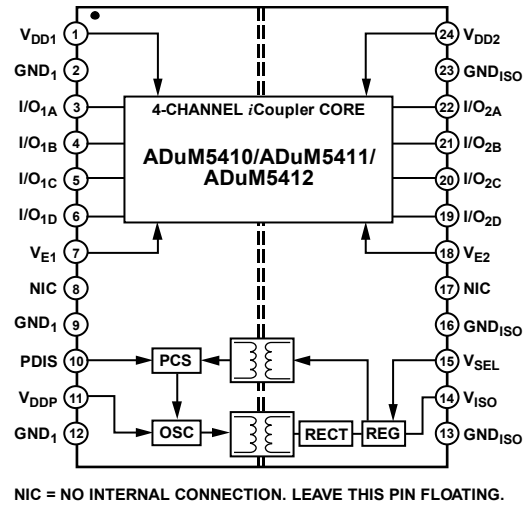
$V_{DD1}$ 1
$GND_1$ 2
$I/O_{1A}$ 3
$I/O_{1B}$ 4
$I/O_{1C}$ 5
$I/O_{1D}$ 6
$V_{E1}$ 7
NIC 8
$GND_1$ 9
PDIS 10
$V_{DDP}$ 11
$GND_1$ 12

4-CHANNEL *i*Coupler CORE
ADuM5410/ADuM5411/ ADuM5412

PCS
OSC
RECT
REG

24 $V_{DD2}$
23 $GND_{ISO}$
22 $I/O_{2A}$
21 $I/O_{2B}$
20 $I/O_{2C}$
19 $I/O_{2D}$
18 $V_{E2}$
17 NIC
16 $GND_{ISO}$
15 $V_{SEL}$
14 $V_{ISO}$
13 $GND_{ISO}$

NIC = NO INTERNAL CONNECTION. LEAVE THIS PIN FLOATING.